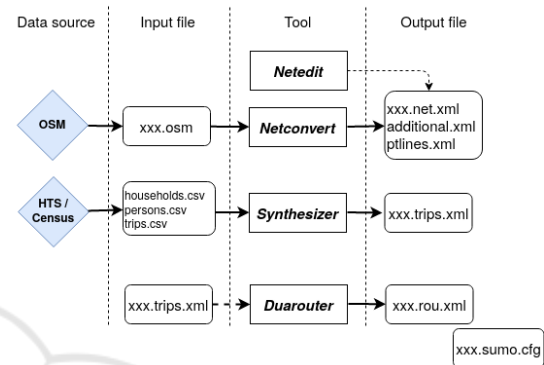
Data source | Input file | Tool | Output file

Netedit

OSM
xxx.osm
Netconvert
xxx.net.xml
additional.xml
ptlines.xml

HTS / Census
households.csv
persons.csv
trips.csv
Synthesizer
xxx.trips.xml

xxx.trips.xml
Duarouter
xxx.rou.xml

xxx.sumo.cfg